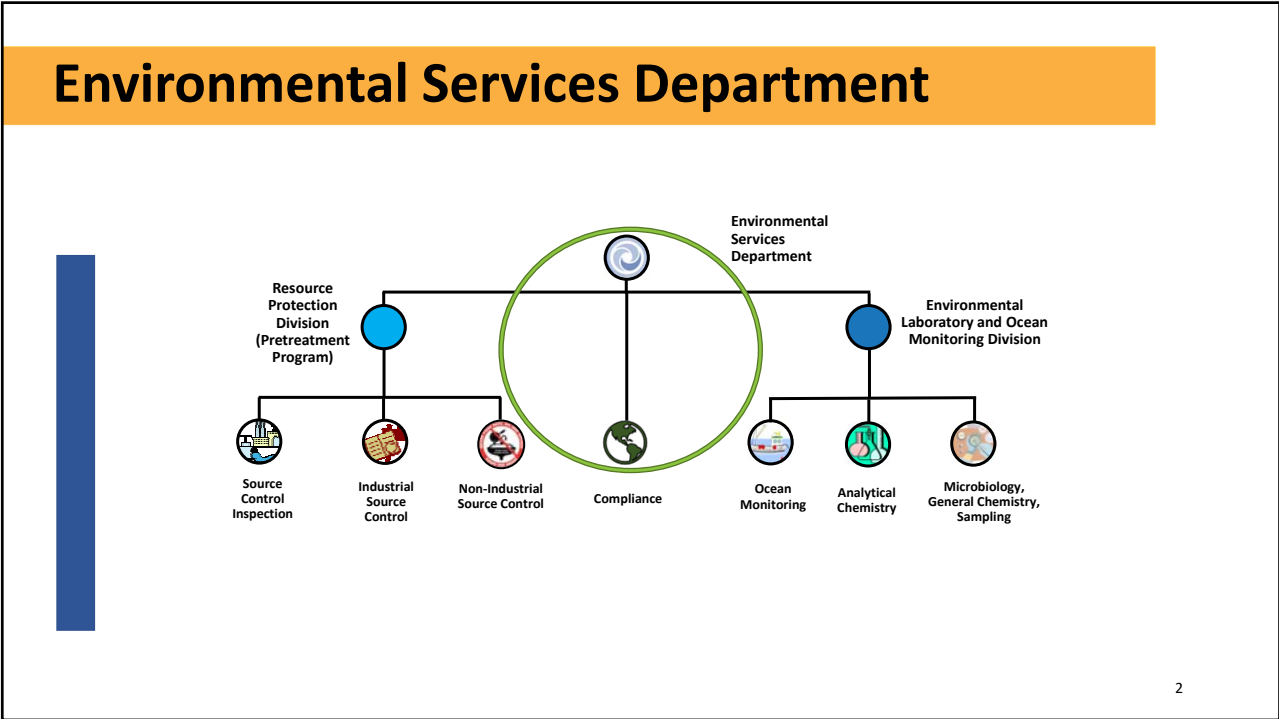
Environmental Services Department

Environmental Services Department

Resource Protection Division (Pretreatment Program)

Environmental Laboratory and Ocean Monitoring Division

Source Control Inspection

Industrial Source Control

Non-Industrial Source Control

Compliance

Ocean Monitoring

Analytical Chemistry

Microbiology, General Chemistry, Sampling

2